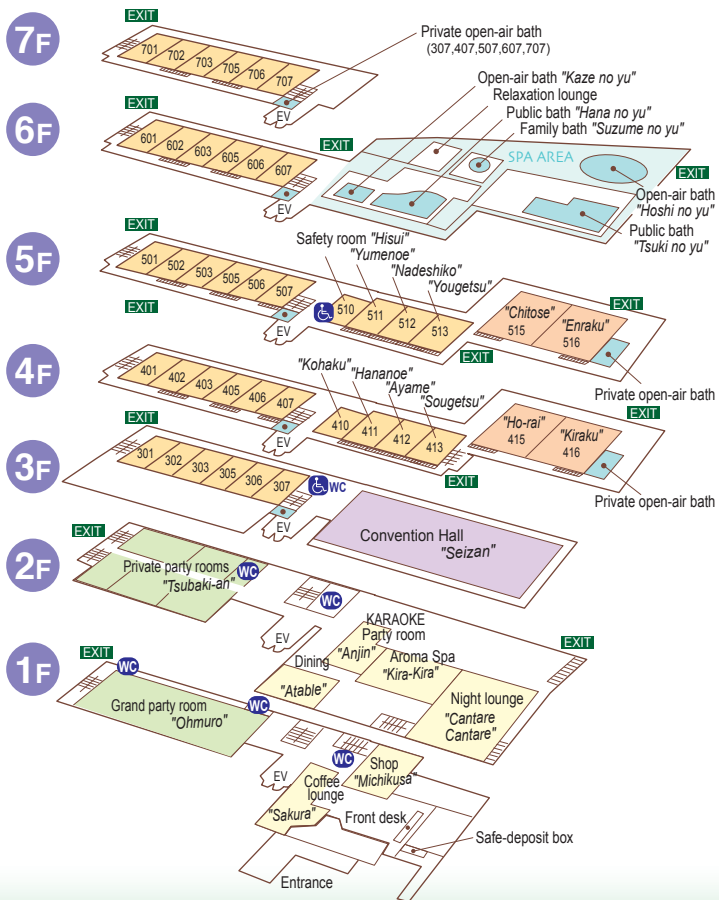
7F
EXIT
701 702 703 705 706 707
EV
Private open-air bath (307,407,507,607,707)

6F
EXIT
601 602 603 605 606 607
EV
EXIT
Open-air bath "Kaze no yu"
Relaxation lounge
Public bath "Hana no yu"
Family bath "Suzume no yu"
SPA AREA
EXIT
Open-air bath "Hoshi no yu"
Public bath "Tsuki no yu"

5F
EXIT
501 502 503 505 506 507
EXIT
EV
Safety room "Hisui"
"Yumenoe"
"Nadeshiko"
"Yougetsu"
510 511 512 513
"Chitose" 515
"Enraku" 516
EXIT
EXIT
Private open-air bath

4F
401 402 403 405 406 407
EV
"Kohaku"
"Hananoe"
"Ayame"
"Sougetsu"
410 411 412 413
"Ho-rai" 415
"Kiraku" 416
EXIT

3F
EXIT
301 302 303 305 306 307
WC
EV
EXIT
Private open-air bath
Convention Hall "Seizan"

2F
EXIT
Private party rooms "Tsubaki-an"
WC
WC
EV

1F
EXIT
WC
Grand party room "Ohmuro"
WC
KARAOKE Party room "Anjin"
Dining "Atable"
Aroma Spa "Kira-Kira"
Night lounge "Cantare Cantare"
EXIT
WC
EV
Shop "Michikusa"
Coffee lounge "Sakura"
Front desk
Safe-deposit box
Entrance